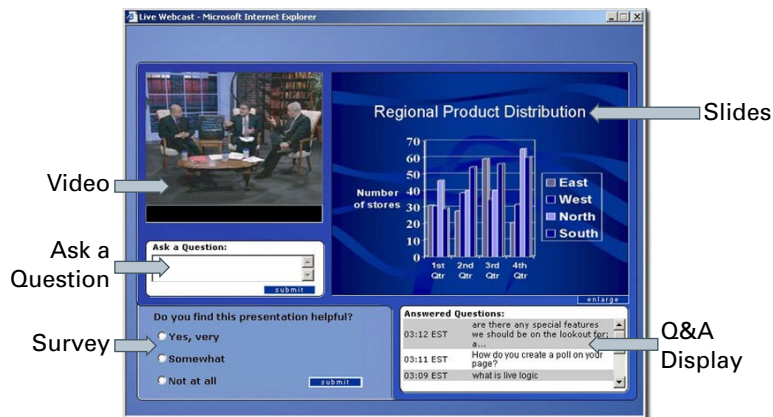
Live Webcast - Microsoft Internet Explorer

Regional Product Distribution

Slides

Video

Number of stores

70
60
50
40
30
20
10
0

1st Qtr
2nd Qtr
3rd Qtr
4th Qtr

East
West
North
South

Ask a Question

Ask a Question:

submit

enlarge

Survey

Do you find this presentation helpful?

Yes, very
Somewhat
Not at all

submit

Answered Questions:

| | |
|---|---|
| 03:12 EST | are there any special features we should be on the lookout for; a... |
| 03:11 EST | How do you create a poll on your page? |
| 03:09 EST | what is live logic |

Q&A Display